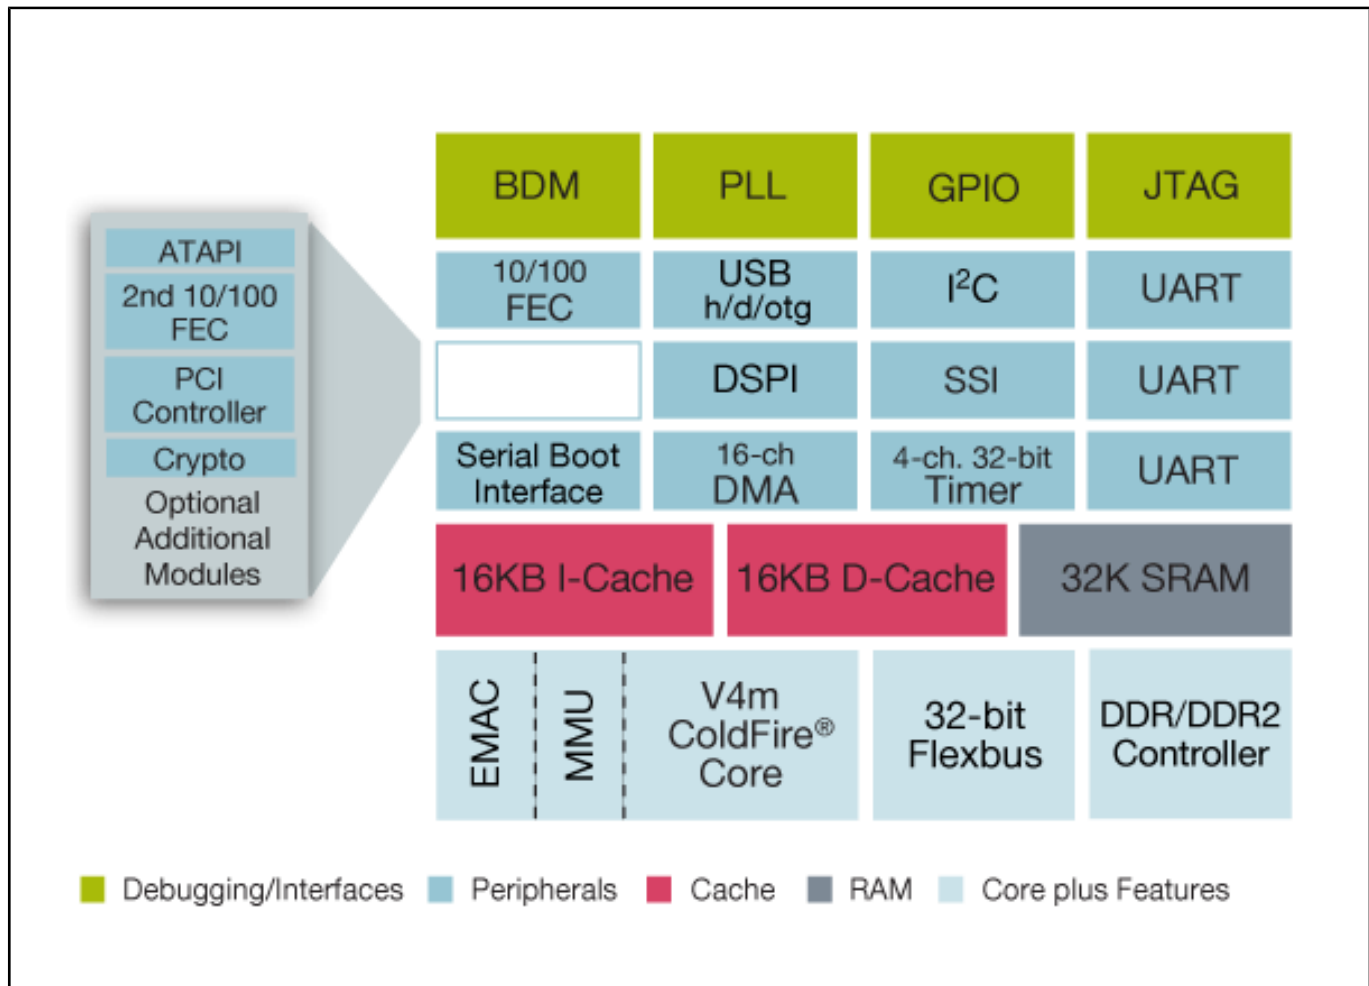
ATAPI
2nd 10/100 FEC
PCI Controller
Crypto
Optional Additional Modules

| BDM | PLL | GPIO | JTAG |
|---|---|---|---|
| 10/100 FEC | USB h/d/otg | $I^2C$ | UART |
| | DSPI | SSI | UART |
| Serial Boot Interface | 16-ch DMA | 4-ch. 32-bit Timer | UART |

16KB I-Cache
16KB D-Cache
32K SRAM

EMAC
MMU
V4m ColdFire® Core
32-bit Flexbus
DDR/DDR2 Controller

Debugging/Interfaces Peripherals Cache RAM Core plus Features